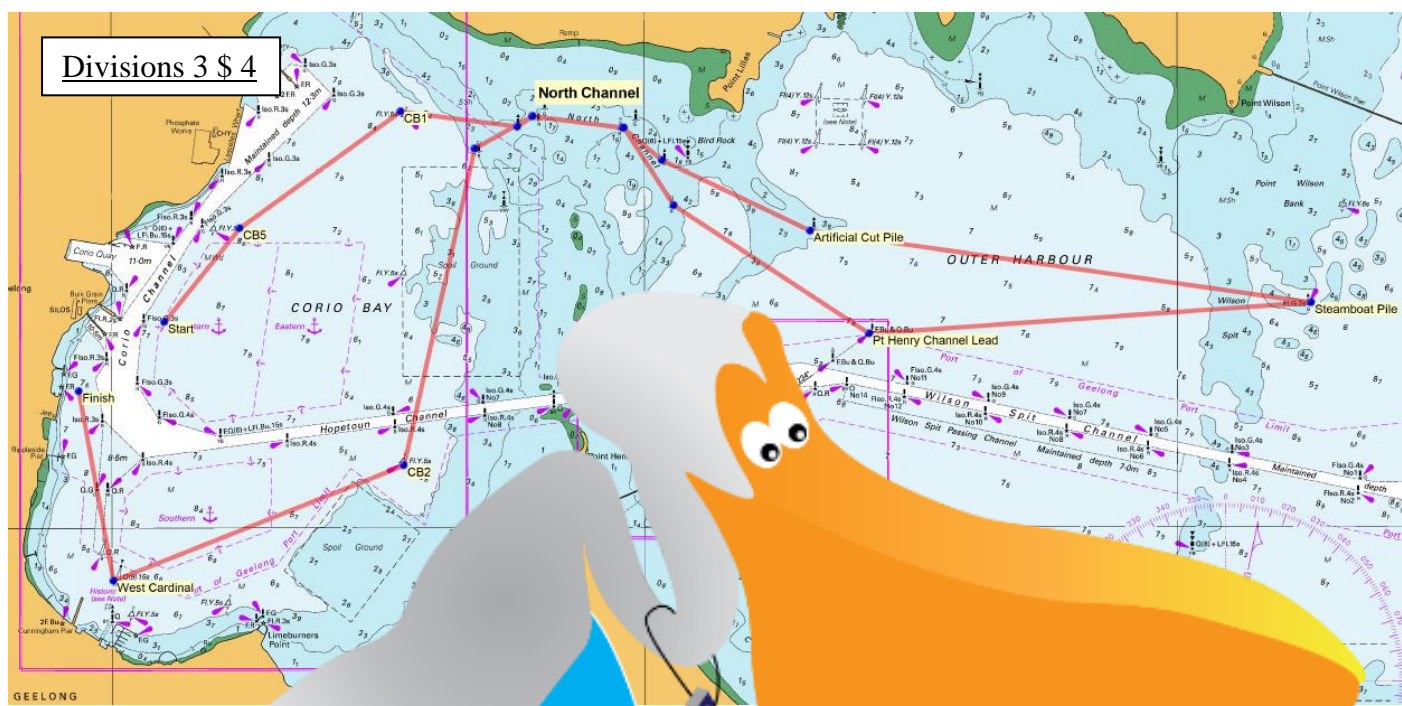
Divisions 3 $ 4

North Channel

CB1

CB5

Start

Finish

CORIO BAY

Corio Channel

Hopetoun Channel

CB2

West Cardinal

Artificial Cut Pile

OUTER HARBOUR

Steamboat Pile

Pt Henry Channel Lead

Wilson Spit Channel

Wilson Spit Passing Channel Maintained depth 7·0m

Port of Geelong

Point Wilson

Point Wilson Bank

Bird Rock

Point Lillias

Phosphate Works

Cunningham Pier

Limeburners Point

Spoil Ground

Eastern

Southern

Maintained depth 12·3m

Point Henry

GEELONG